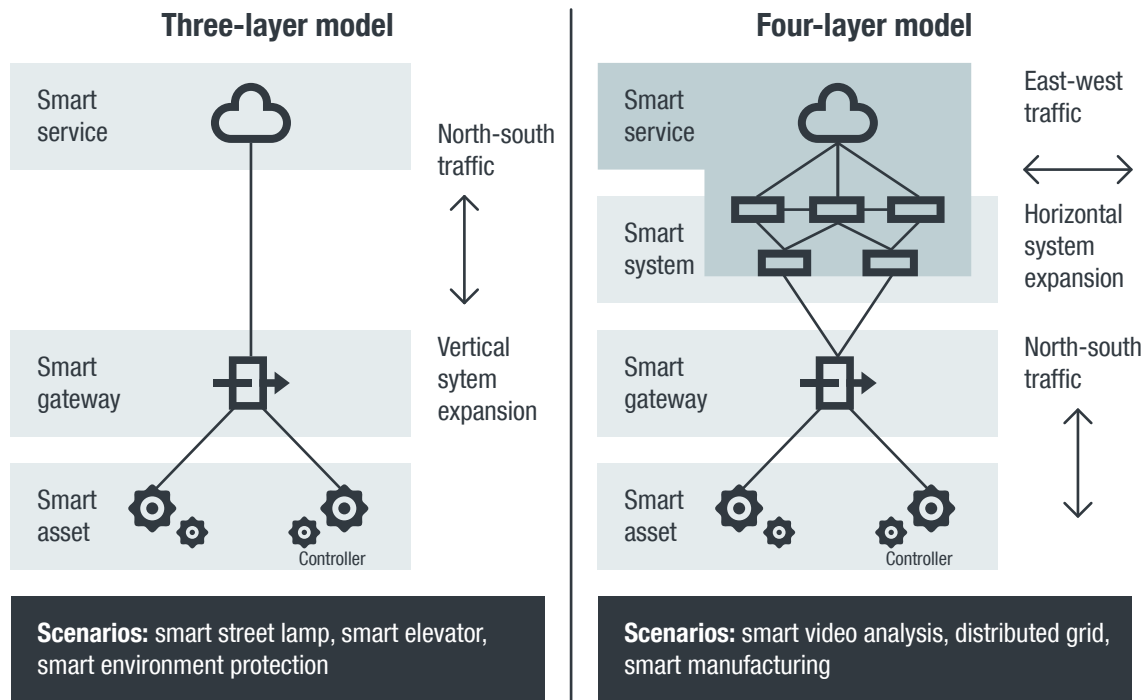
Three-layer model

Smart service

North-south traffic

Vertical sytem expansion

Smart gateway

Smart asset

Controller

**Scenarios:** smart street lamp, smart elevator, smart environment protection

Four-layer model

Smart service

East-west traffic

Horizontal system expansion

Smart system

Smart gateway

North-south traffic

Smart asset

Controller

**Scenarios:** smart video analysis, distributed grid, smart manufacturing